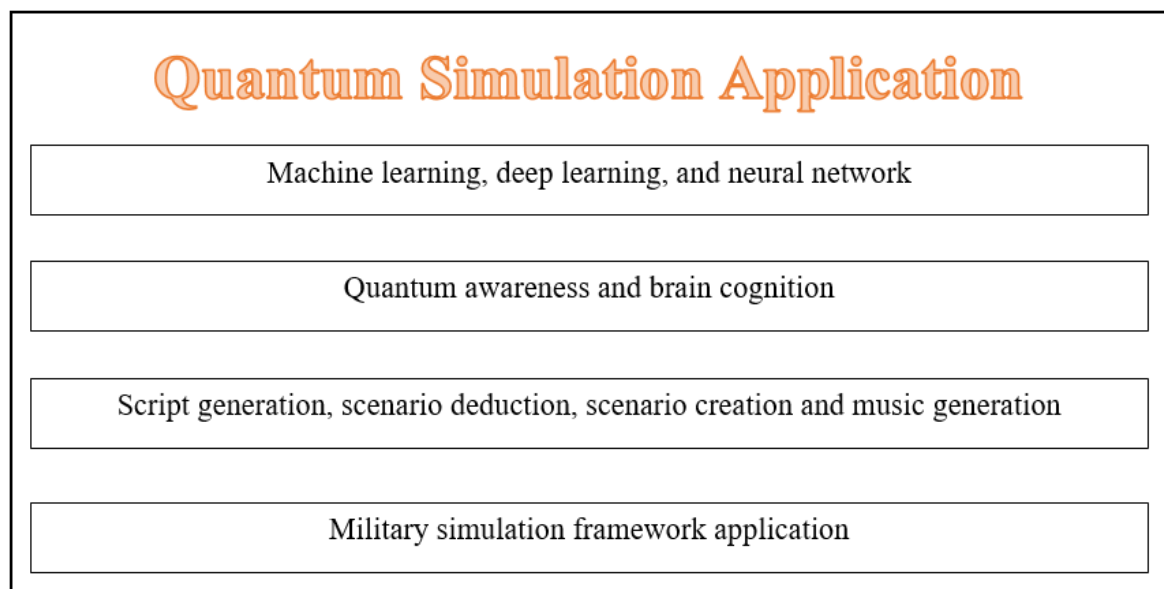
Quantum Simulation Application

Machine learning, deep learning, and neural network

Quantum awareness and brain cognition

Script generation, scenario deduction, scenario creation and music generation

Military simulation framework application